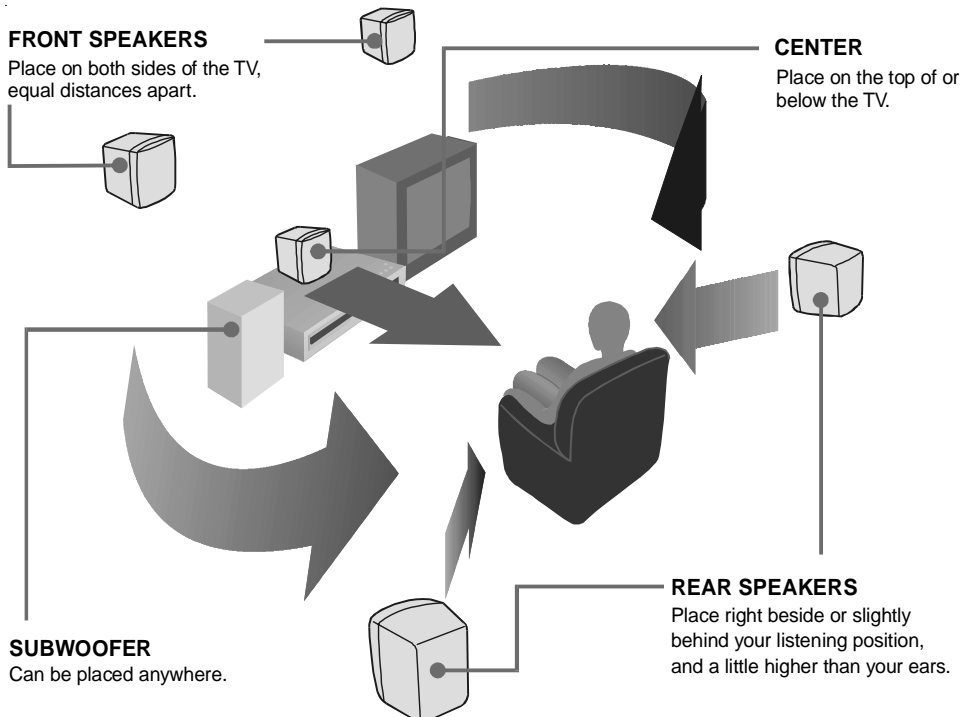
FRONT SPEAKERS
Place on both sides of the TV, equal distances apart.

CENTER
Place on the top of or below the TV.

SUBWOOFER
Can be placed anywhere.

REAR SPEAKERS
Place right beside or slightly behind your listening position, and a little higher than your ears.